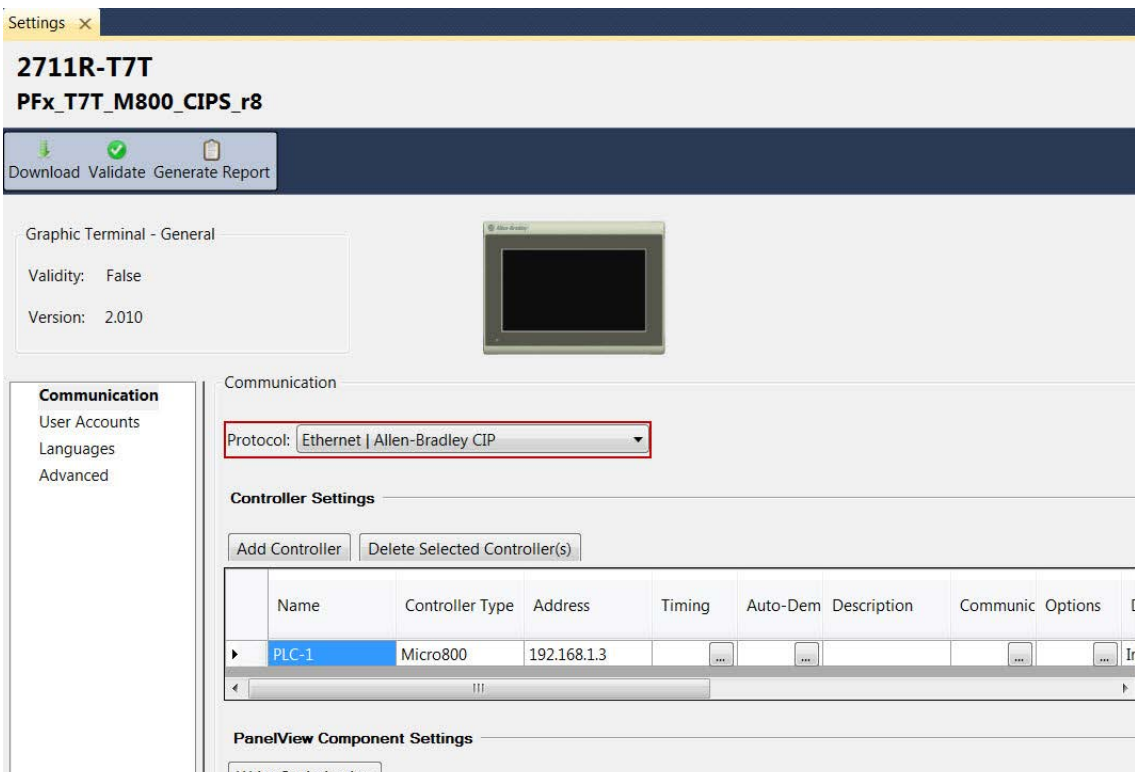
Settings ×

2711R-T7T
PFx_T7T_M800_CIPS_r8

Download Validate Generate Report

Graphic Terminal - General

Validity: False

Version: 2.010

Allen-Bradley

Communication
User Accounts
Languages
Advanced

Communication

Protocol: Ethernet | Allen-Bradley CIP

Controller Settings

Add Controller | Delete Selected Controller(s)

| | Name | Controller Type | Address | Timing | Auto-Dem | Description | Communic | Options | D |
|---|---|---|---|---|---|---|---|---|---|
| ▸ | PLC-1 | Micro800 | 192.168.1.3 | ... | ... | | ... | ... | In |

PanelView Component Settings